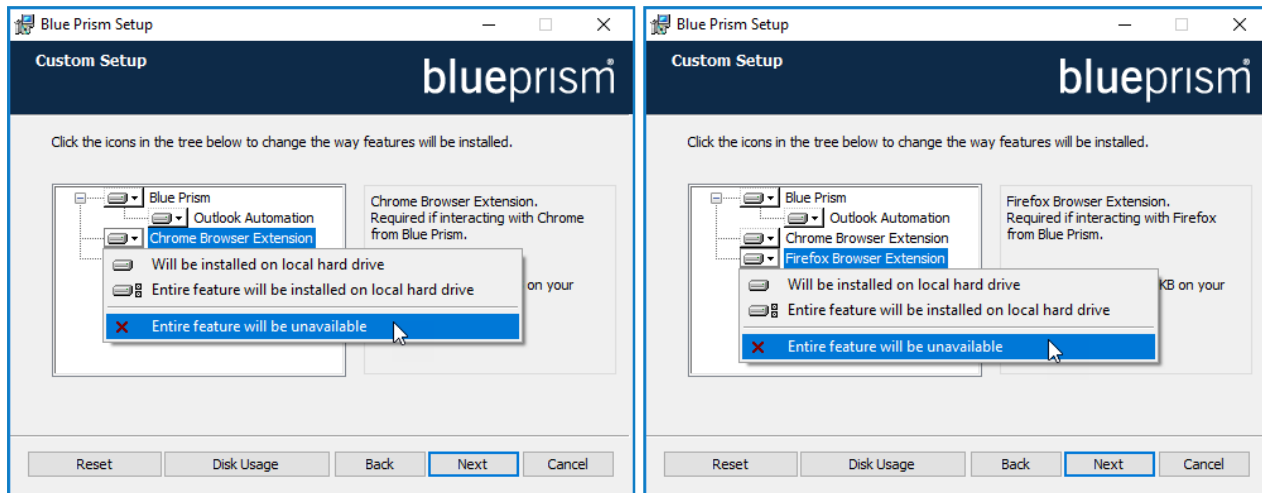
Blue Prism Setup

Custom Setup

blueprism

Click the icons in the tree below to change the way features will be installed.

Blue Prism
Outlook Automation
Chrome Browser Extension

Will be installed on local hard drive
Entire feature will be installed on local hard drive
Entire feature will be unavailable

Chrome Browser Extension. Required if interacting with Chrome from Blue Prism.

on your

Reset
Disk Usage
Back
Next
Cancel

Blue Prism Setup

Custom Setup

blueprism

Click the icons in the tree below to change the way features will be installed.

Blue Prism
Outlook Automation
Chrome Browser Extension
Firefox Browser Extension

Will be installed on local hard drive
Entire feature will be installed on local hard drive
Entire feature will be unavailable

Firefox Browser Extension. Required if interacting with Firefox from Blue Prism.

KB on your

Reset
Disk Usage
Back
Next
Cancel